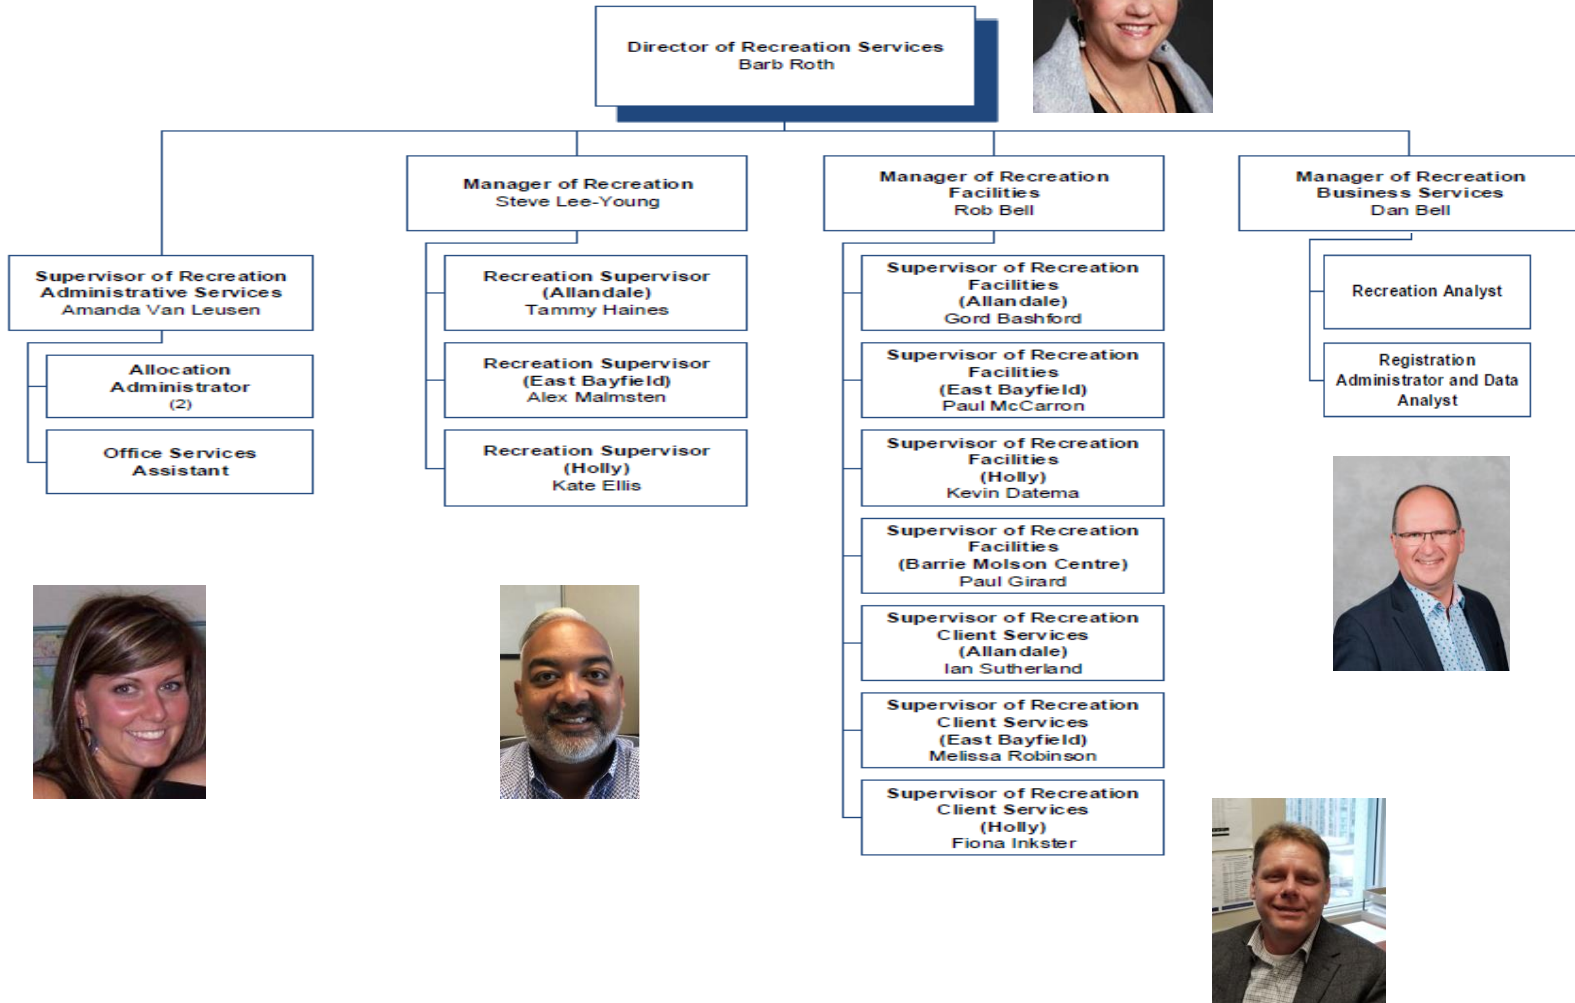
Director of Recreation Services
Barb Roth

Supervisor of Recreation Administrative Services
Amanda Van Leusen

Allocation Administrator
(2)

Office Services Assistant

Manager of Recreation
Steve Lee-Young

Recreation Supervisor
(Allandale)
Tammy Haines

Recreation Supervisor
(East Bayfield)
Alex Malmsten

Recreation Supervisor
(Holly)
Kate Ellis

Manager of Recreation Facilities
Rob Bell

Supervisor of Recreation Facilities
(Allandale)
Gord Bashford

Supervisor of Recreation Facilities
(East Bayfield)
Paul McCarron

Supervisor of Recreation Facilities
(Holly)
Kevin Datema

Supervisor of Recreation Facilities
(Barrie Molson Centre)
Paul Girard

Supervisor of Recreation Client Services
(Allandale)
Ian Sutherland

Supervisor of Recreation Client Services
(East Bayfield)
Melissa Robinson

Supervisor of Recreation Client Services
(Holly)
Fiona Inkster

Manager of Recreation Business Services
Dan Bell

Recreation Analyst

Registration Administrator and Data Analyst